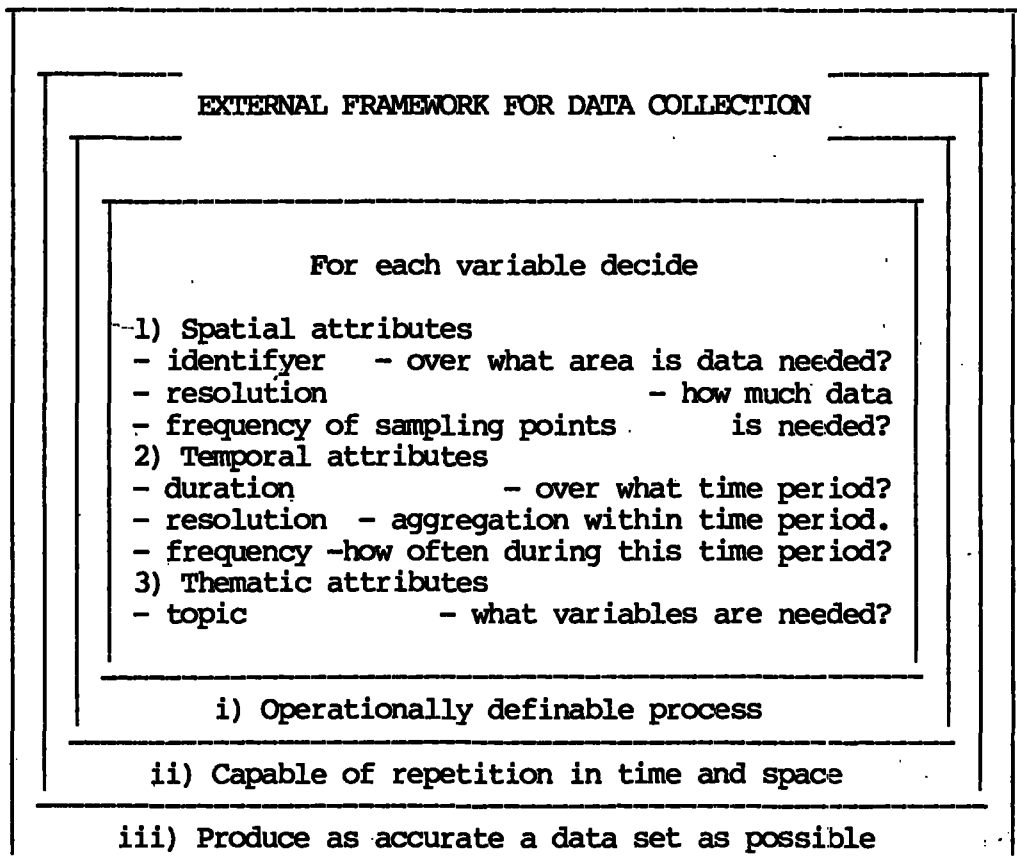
EXTERNAL FRAMEWORK FOR DATA COLLECTION

For each variable decide

1) Spatial attributes
- identifyer - over what area is data needed?
- resolution - how much data
- frequency of sampling points is needed?
2) Temporal attributes
- duration - over what time period?
- resolution - aggregation within time period.
- frequency -how often during this time period?
3) Thematic attributes
- topic - what variables are needed?

i) Operationally definable process

ii) Capable of repetition in time and space

iii) Produce as accurate a data set as possible